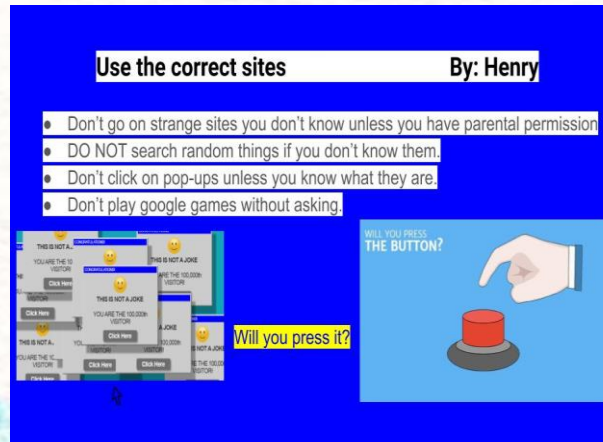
Use the correct sites By: Henry

- Don't go on strange sites you don't know unless you have parental permission
- DO NOT search random things if you don't know them.
- Don't click on pop-ups unless you know what they are.
- Don't play google games without asking.

THIS IS NOT A JOKE

YOU ARE THE 100,000th VISITOR!

Click Here

CONGRATULATIONS

THIS IS NOT A JOKE

YOU ARE THE 100,000th VISITOR

Click Here

Will you press it?

WILL YOU PRESS THE BUTTON?